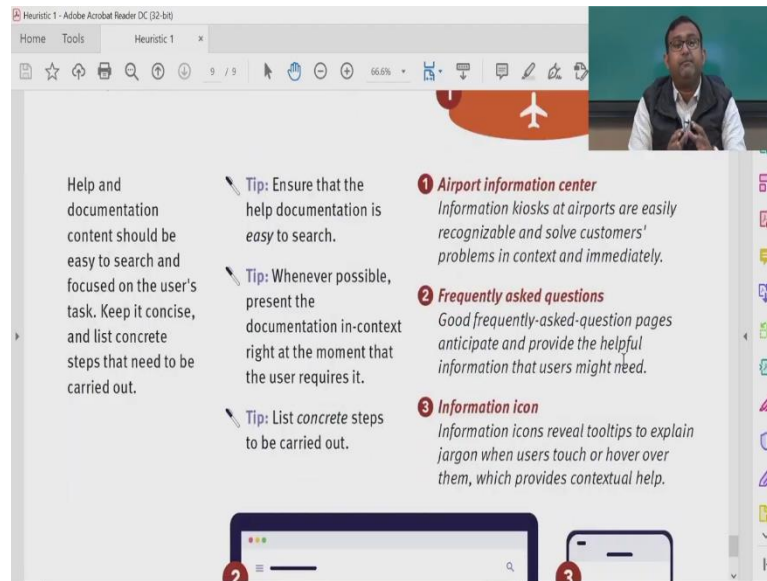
Heuristic 1 - Adobe Acrobat Reader DC (32-bit)

Home Tools Heuristic 1 ×

9 / 9 66.6%

Help and documentation content should be easy to search and focused on the user's task. Keep it concise, and list concrete steps that need to be carried out.

Tip: Ensure that the help documentation is *easy* to search.

Tip: Whenever possible, present the documentation in-context right at the moment that the user requires it.

Tip: List *concrete* steps to be carried out.

1 *Airport information center*
*Information kiosks at airports are easily recognizable and solve customers' problems in context and immediately.*

2 *Frequently asked questions*
*Good frequently-asked-question pages anticipate and provide the helpful information that users might need.*

3 *Information icon*
*Information icons reveal tooltips to explain jargon when users touch or hover over them, which provides contextual help.*

2

3